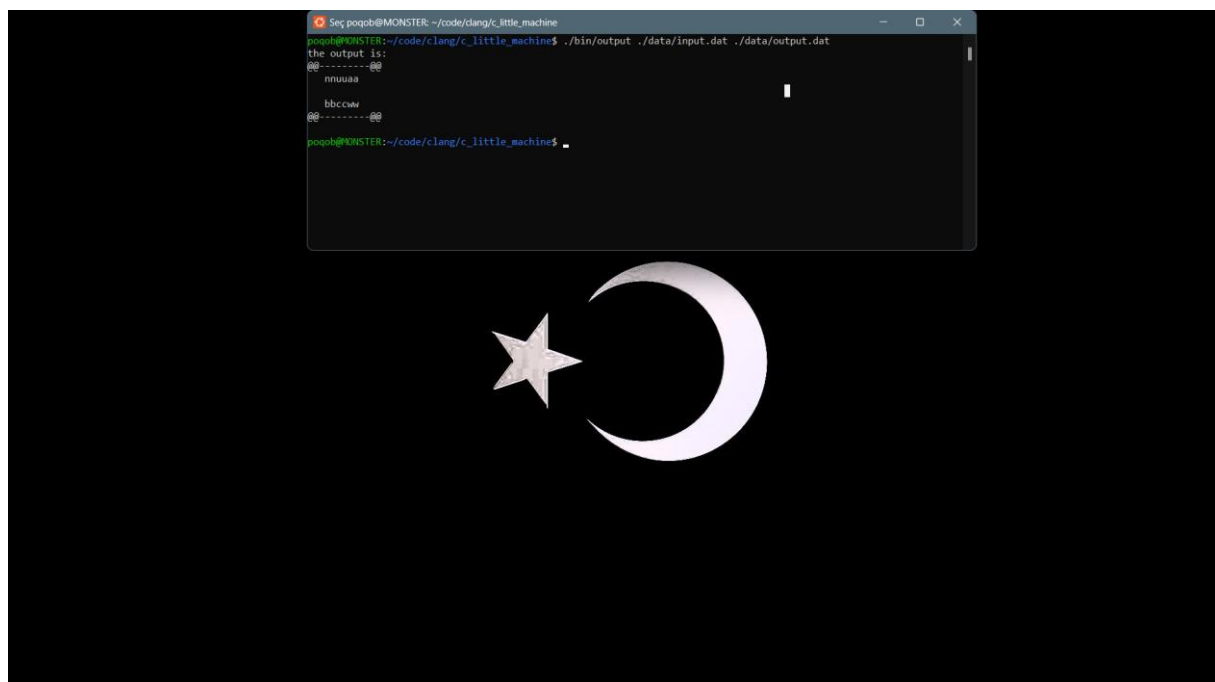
Seç poqob@MONSTER: ~/code/clang/c_little_machine

poqob@MONSTER:~/code/clang/c_little_machine$ ./bin/output ./data/input.dat ./data/output.dat
the output is:
@@---------@@
nnuuaa

bbccww
@@---------@@

poqob@MONSTER:~/code/clang/c_little_machine$